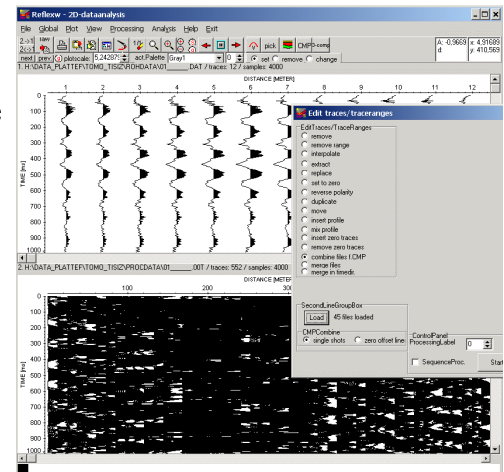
Reflexw - 2D-dataanalysis

File Global Plot View Processing Analysis Help Exit

2->1 2<->1 raw next prev. plotscale: 5,24207 act.Palette Gray1 0 set remove change pick CMP

A: -0,9669 x: 4,91689 d: y: 410,569

1: H:\DATA_PLATTE\TOMO_TISIZ\ROHDATA\01_____DAT / traces: 12 / samples: 4000

DISTANCE [METER]

1 2 3 4 5 6 7 8 9 10 11 12

TIME [ns]

0 100 200 300 400 500 600 700 800 900 1000

2: H:\DATA_PLATTE\TOMO_TISIZ\PROCDATA\01_____00T / traces: 552 / samples: 4000

DISTANCE [METER]

100 200 300

TIME [ns]

0 100 200 300 400 500 600 700 800 900 1000

Edit traces/traceranges

EditTraces/TraceRanges
remove
remove range
interpolate
extract
replace
set to zero
reverse polarity
duplicate
move
insert profile
mix profile
insert zero traces
remove zero traces
combine files / CMP
merge files
merge in timedir.

SecondLineGroupBox
Load 45 files loaded

CMPCombine
single shots zero offset line

ControlPanel
ProcessingLabel 0

SequenceProc.

Start